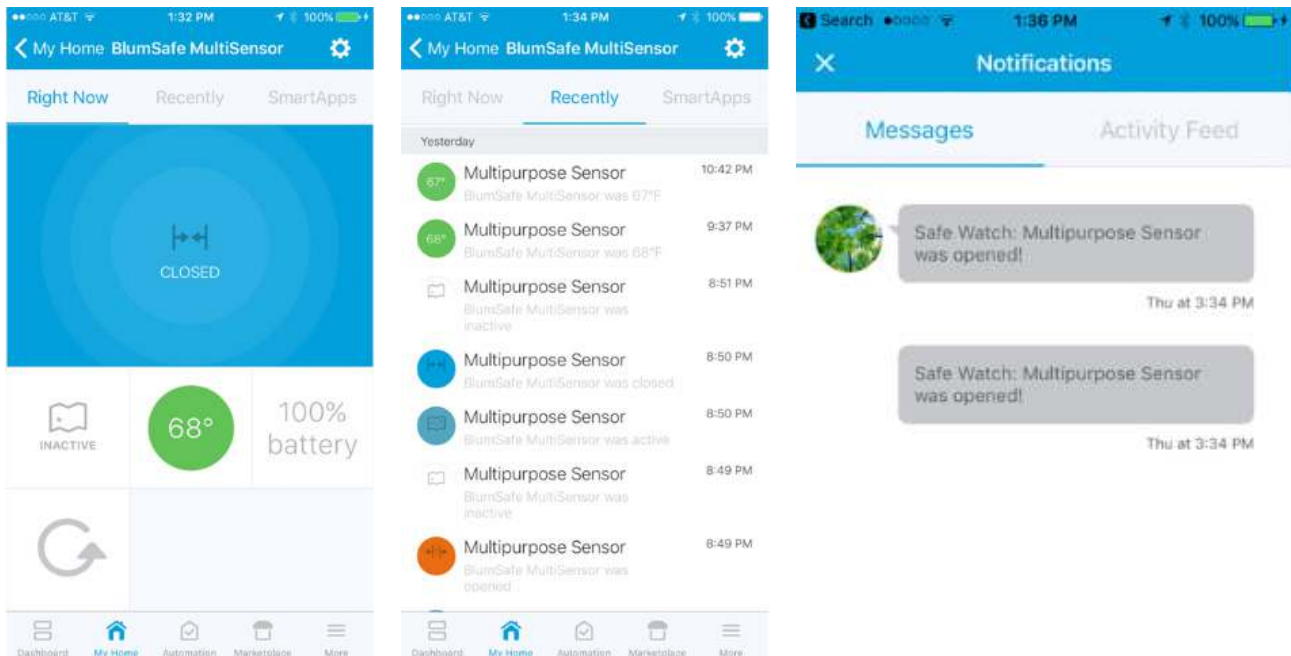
●●○○○ AT&T 1:32 PM 100%

My Home BlumSafe MultiSensor

Right Now Recently SmartApps

CLOSED

INACTIVE

68°

100% battery

Dashboard My Home Automation Marketplace More

●●○○○ AT&T 1:34 PM 100%

My Home BlumSafe MultiSensor

Right Now Recently SmartApps

Yesterday

67° Multipurpose Sensor 10:42 PM
BlumSafe MultiSensor was 67°F

68° Multipurpose Sensor 9:37 PM
BlumSafe MultiSensor was 68°F

Multipurpose Sensor 8:51 PM
BlumSafe MultiSensor was inactive

Multipurpose Sensor 8:50 PM
BlumSafe MultiSensor was closed

Multipurpose Sensor 8:50 PM
BlumSafe MultiSensor was active

Multipurpose Sensor 8:49 PM
BlumSafe MultiSensor was inactive

Multipurpose Sensor 8:49 PM
BlumSafe MultiSensor was opened

Dashboard My Home Automation Marketplace More

Search ●○○○○ 1:36 PM 100%

Notifications

Messages Activity Feed

Safe Watch: Multipurpose Sensor was opened!

Thu at 3:34 PM

Safe Watch: Multipurpose Sensor was opened!

Thu at 3:34 PM